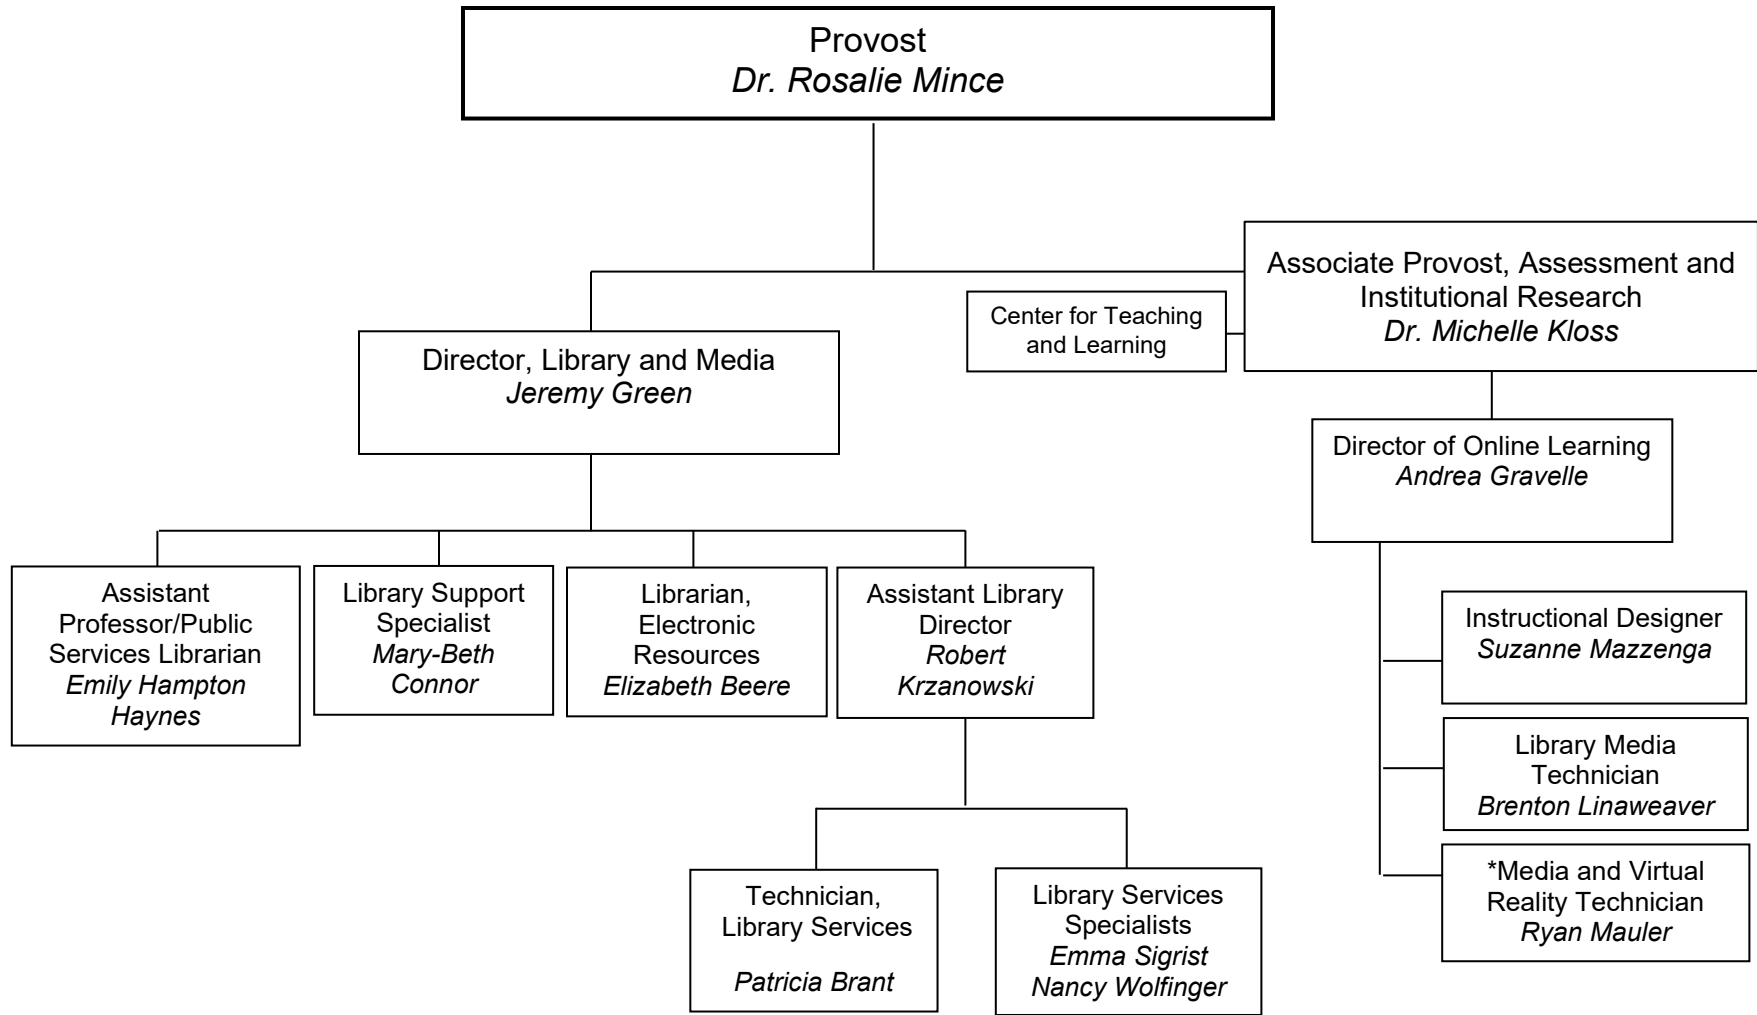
Provost
*Dr. Rosalie Mince*

Associate Provost, Assessment and Institutional Research
*Dr. Michelle Kloss*

Center for Teaching and Learning

Director, Library and Media
*Jeremy Green*

Director of Online Learning
*Andrea Gravelle*

Assistant Professor/Public Services Librarian
*Emily Hampton Haynes*

Library Support Specialist
*Mary-Beth Connor*

Librarian, Electronic Resources
*Elizabeth Beere*

Assistant Library Director
*Robert Krzanowski*

Instructional Designer
*Suzanne Mazzenga*

Library Media Technician
*Brenton Linaweaver*

\*Media and Virtual Reality Technician
*Ryan Mauler*

Technician, Library Services
*Patricia Brant*

Library Services Specialists
*Emma Sigrist*
*Nancy Wolfinger*